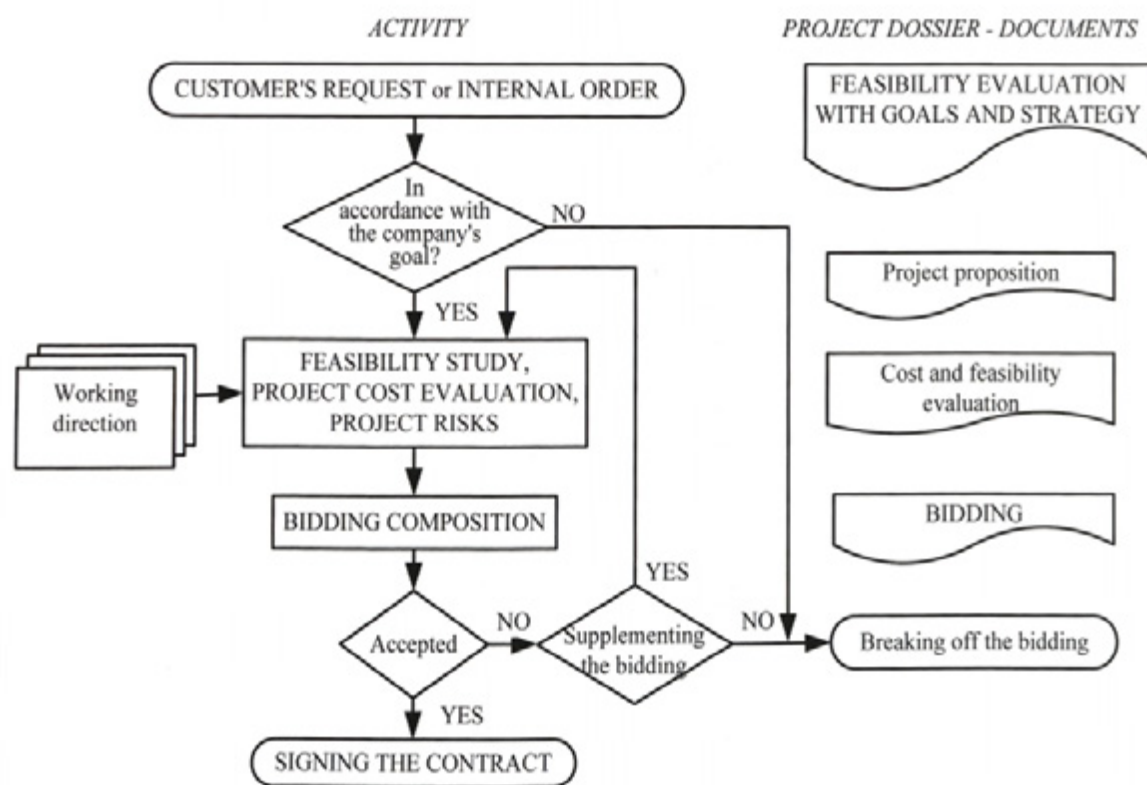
ACTIVITY

PROJECT DOSSIER - DOCUMENTS

CUSTOMER'S REQUEST or INTERNAL ORDER

FEASIBILITY EVALUATION WITH GOALS AND STRATEGY

In accordance with the company's goal?

NO

Project proposition

YES

Working direction

FEASIBILITY STUDY, PROJECT COST EVALUATION, PROJECT RISKS

Cost and feasibility evaluation

BIDDING COMPOSITION

BIDDING

YES

Accepted

NO

Supplementing the bidding

NO

Breaking off the bidding

YES

SIGNING THE CONTRACT